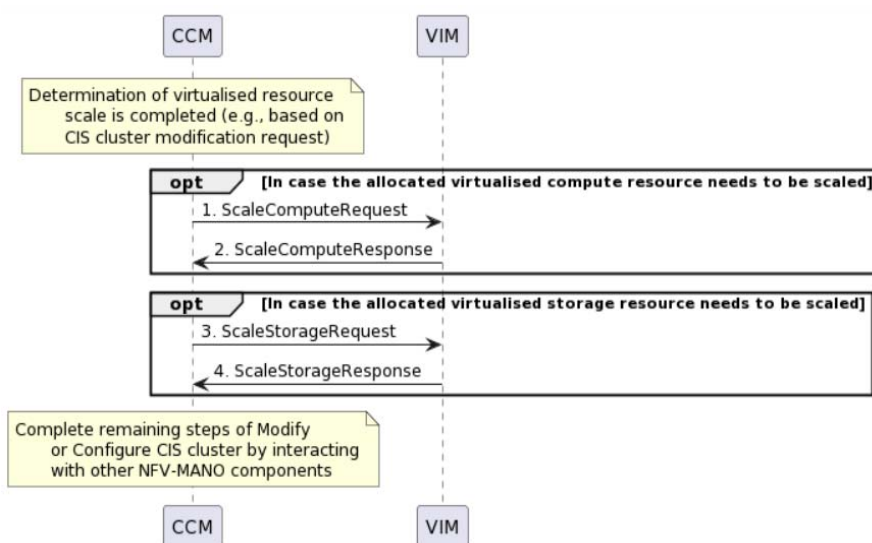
CCM

VIM

Determination of virtualised resource scale is completed (e.g., based on CIS cluster modification request)

opt [In case the allocated virtualised compute resource needs to be scaled]

1. ScaleComputeRequest

2. ScaleComputeResponse

opt [In case the allocated virtualised storage resource needs to be scaled]

3. ScaleStorageRequest

4. ScaleStorageResponse

Complete remaining steps of Modify or Configure CIS cluster by interacting with other NFV-MANO components

CCM

VIM